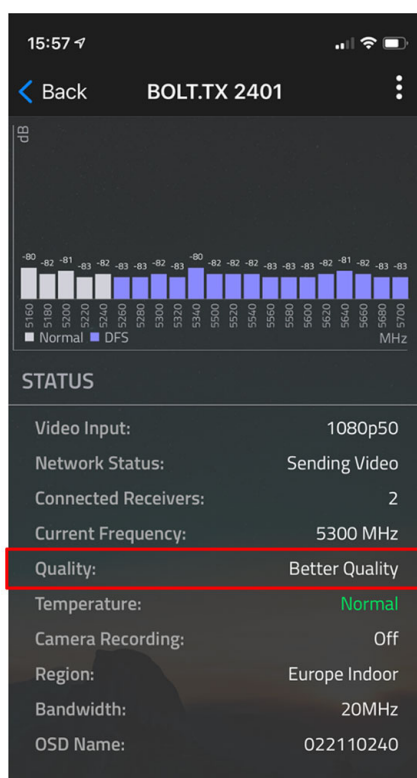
15:57

Back BOLT.TX 2401

dB

-80 -82 -81 -83 -82 -83 -83 -82 -83 -80 -82 -82 -82 -83 -83 -83 -82 -81 -82 -83 -83

5160 5180 5200 5220 5240 5260 5280 5300 5320 5340 5500 5520 5540 5560 5580 5600 5620 5640 5660 5680 5700

Normal DFS MHz

STATUS

| | |
|---|---|
| Video Input: | 1080p50 |
| Network Status: | Sending Video |
| Connected Receivers: | 2 |
| Current Frequency: | 5300 MHz |
| Quality: | Better Quality |
| Temperature: | Normal |
| Camera Recording: | Off |
| Region: | Europe Indoor |
| Bandwidth: | 20MHz |
| OSD Name: | 022110240 |